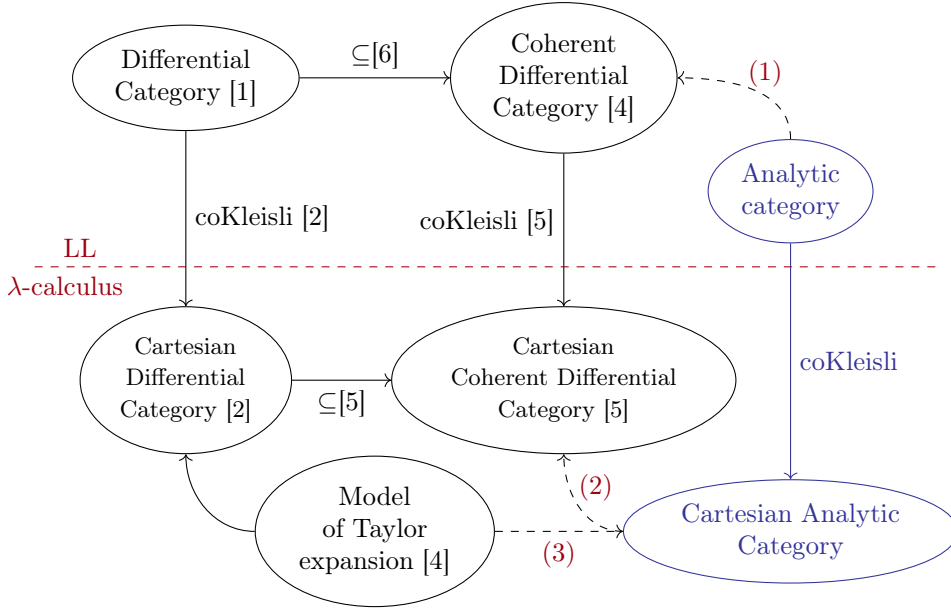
Differential Category [1]

$\subseteq$[6]

Coherent Differential Category [4]

(1)

Analytic category

coKleisli [2]

coKleisli [5]

LL

$\lambda$-calculus

Cartesian Differential Category [2]

$\subseteq$[5]

Cartesian Coherent Differential Category [5]

coKleisli

(2)

Model of Taylor expansion [4]

(3)

Cartesian Analytic Category